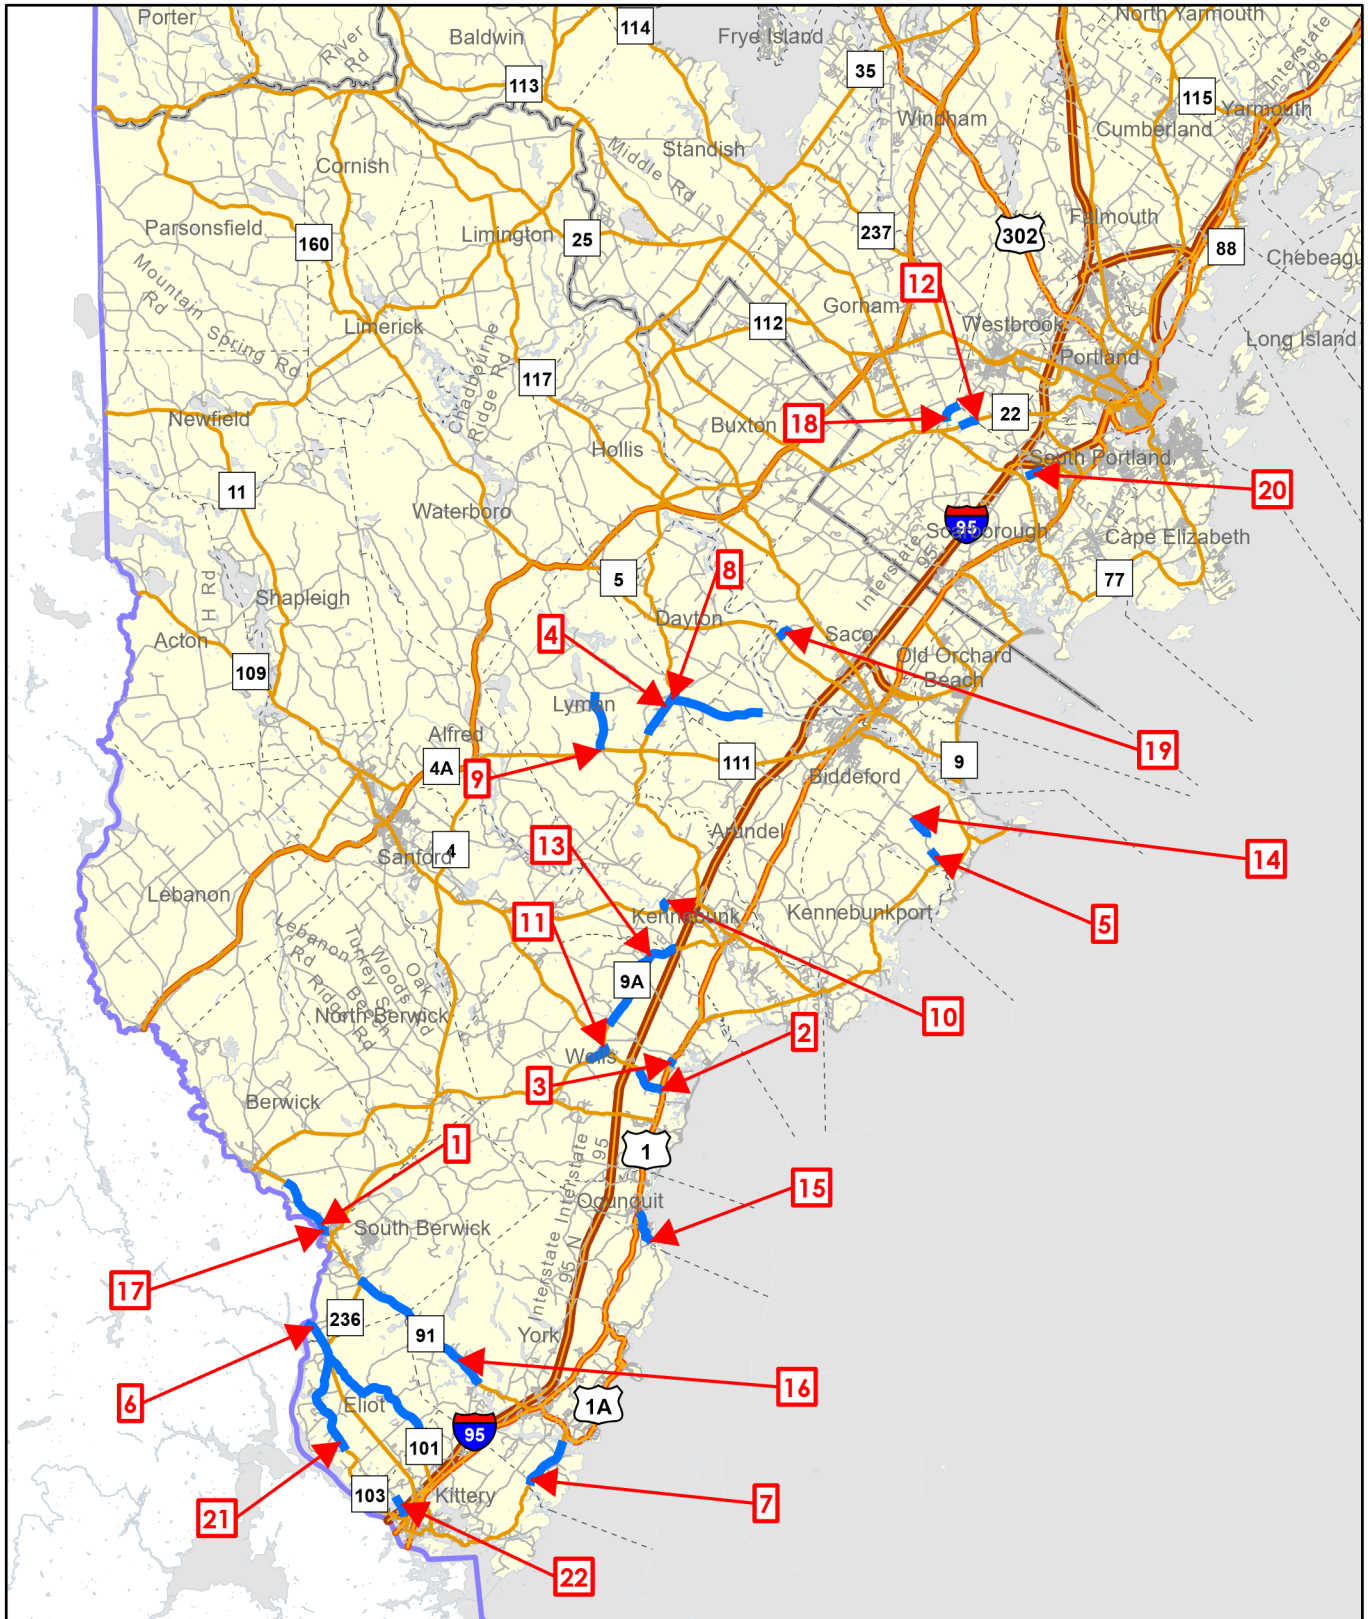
Porter
River Rd
Baldwin
114
113
Frye Island
35
North Yarmouth
Interstate 295
115
Yarmouth
Cumberland
Standish
Middle Rd
Windham
Cornish
Parsonsfield
160
Limington
25
237
302
Falmouth
88
Chebeagu
Mountain Spring Rd
Rd
12
Gorham
112
Westbrook
Long Island
Limerick
Chadbourne Ridge Rd
117
Portland
Newfield
Buxton
18
22
Hollis
South Portland
20
11
Waterboro
95
Scarborough
Cape Elizabeth
5
8
Interstate 95
77
Shapleigh
H Rd
Dayton
4
Saco
Acton
Old Orchard Beach
109
Lyman
19
Alfred
4A
9
111
9
Biddeford
13
Arundel
14
Sanford
4
Lebanon
Kennebunk
Kennebunkport
11
5
Lebanon Rd
Turkey Woods Rd
Oak Ridge Rd
Beach
North Berwick
9A
10
2
Wells
3
Berwick
1
95
Interstate 95
1
15
Ogunquit
South Berwick
17
95 N
Interstate
236
91
York
16
6
Eliot
1A
95
101
21
103
Kittery
7
22